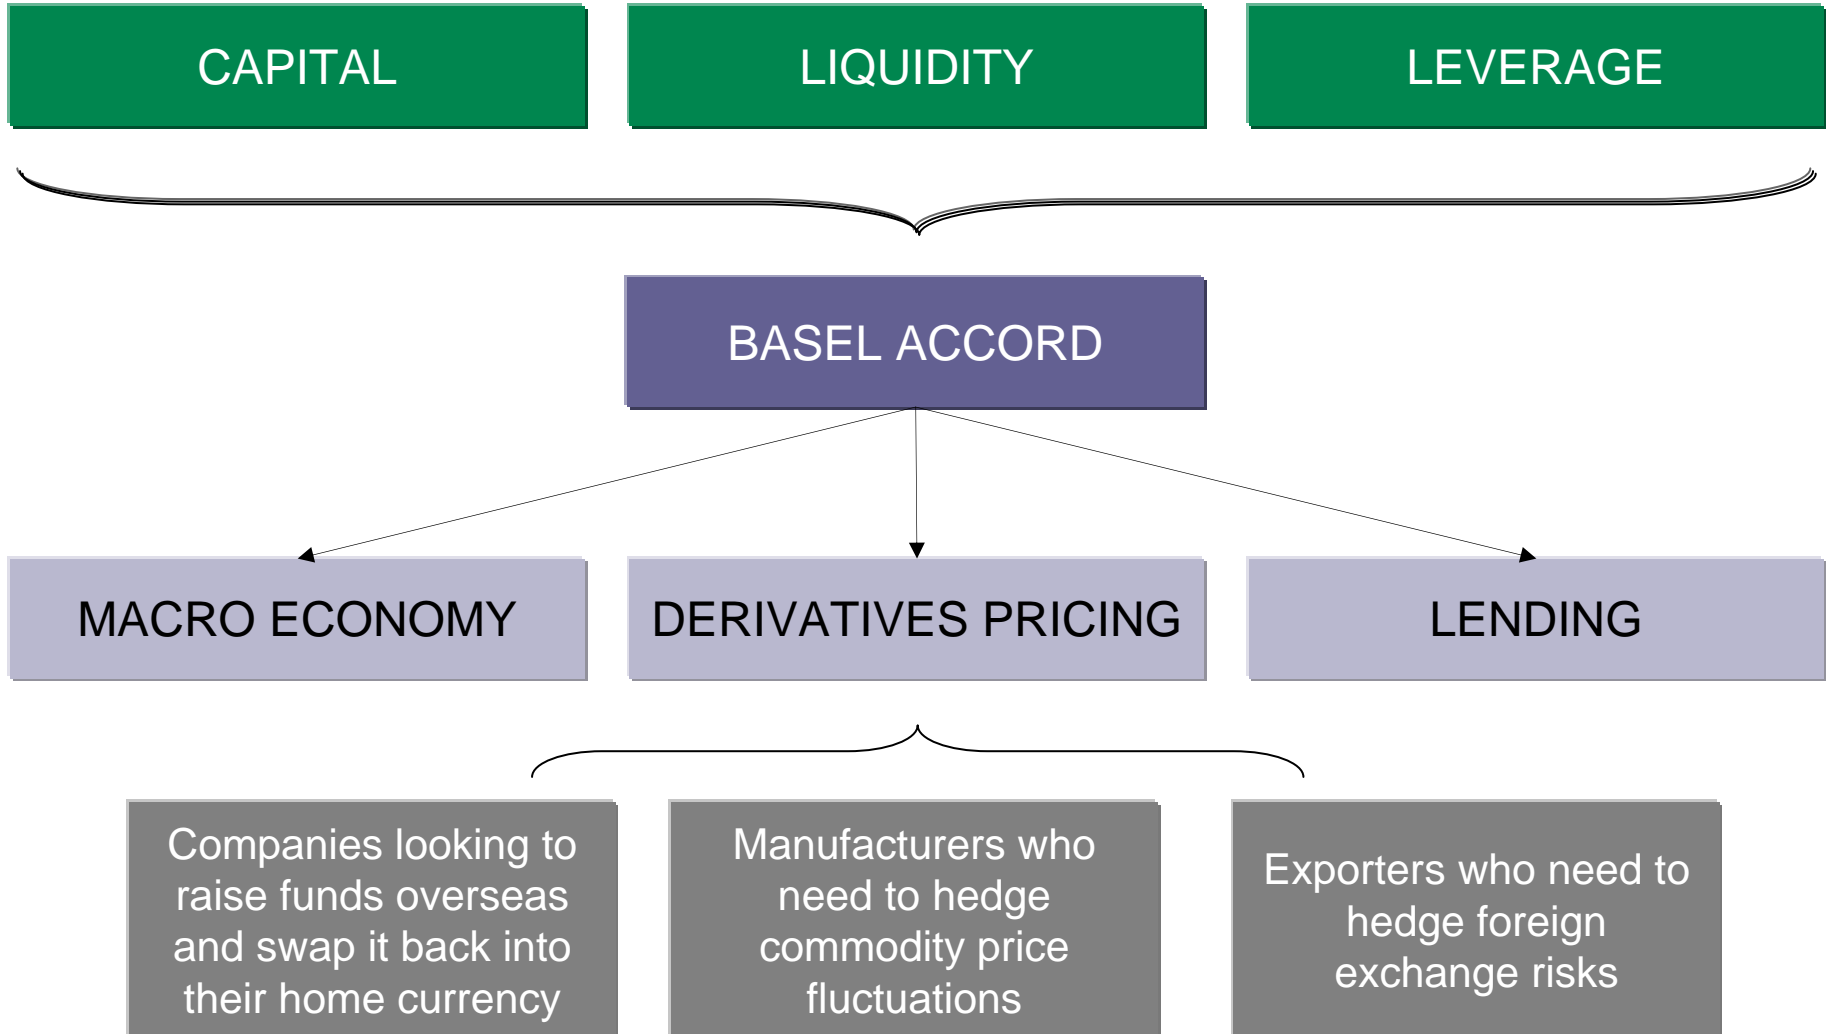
CAPITAL

LIQUIDITY

LEVERAGE

BASEL ACCORD

MACRO ECONOMY

DERIVATIVES PRICING

LENDING

Companies looking to raise funds overseas and swap it back into their home currency

Manufacturers who need to hedge commodity price fluctuations

Exporters who need to hedge foreign exchange risks